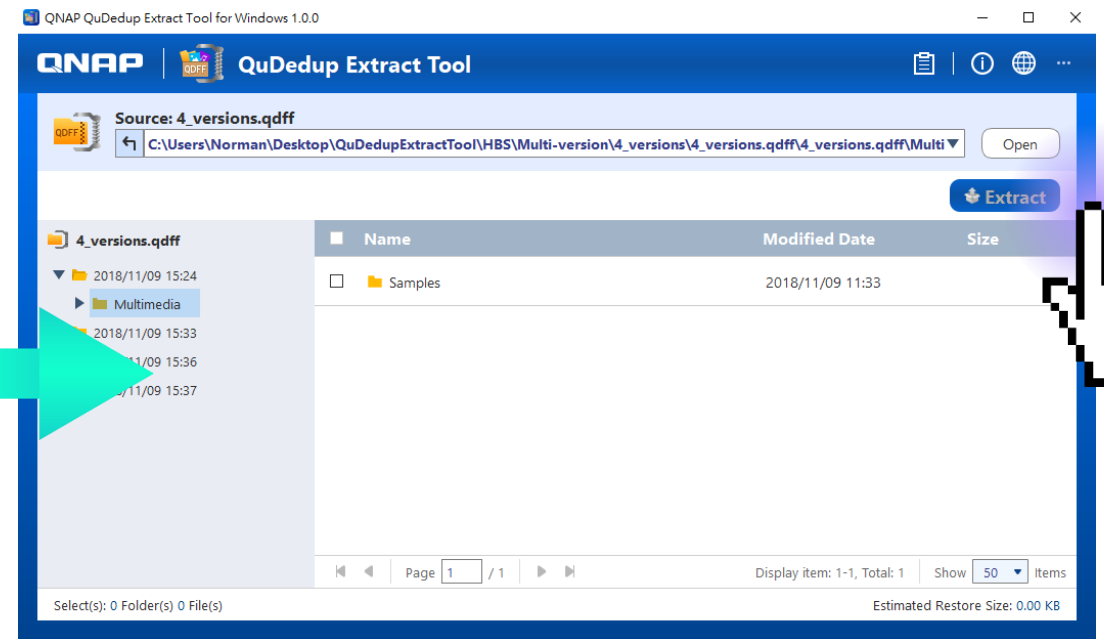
QNAP QuDedup Extract Tool for Windows 1.0.0

QNAP QuDedup Extract Tool

QDFF Source: 4_versions.qdff
C:\Users\Norman\Desktop\QuDedupExtractTool\HBS\Multi-version\4_versions\4_versions.qdff\4_versions.qdff\Multi

Open

Extract

4_versions.qdff
2018/11/09 15:24
Multimedia
2018/11/09 15:33
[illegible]/11/09 15:36
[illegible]/11/09 15:37

| Name | Modified Date | Size |
|---|---|---|
| Samples | 2018/11/09 11:33 | |

Page 1 / 1
Display item: 1-1, Total: 1 Show 50 Items

Select(s): 0 Folder(s) 0 File(s)
Estimated Restore Size: 0.00 KB